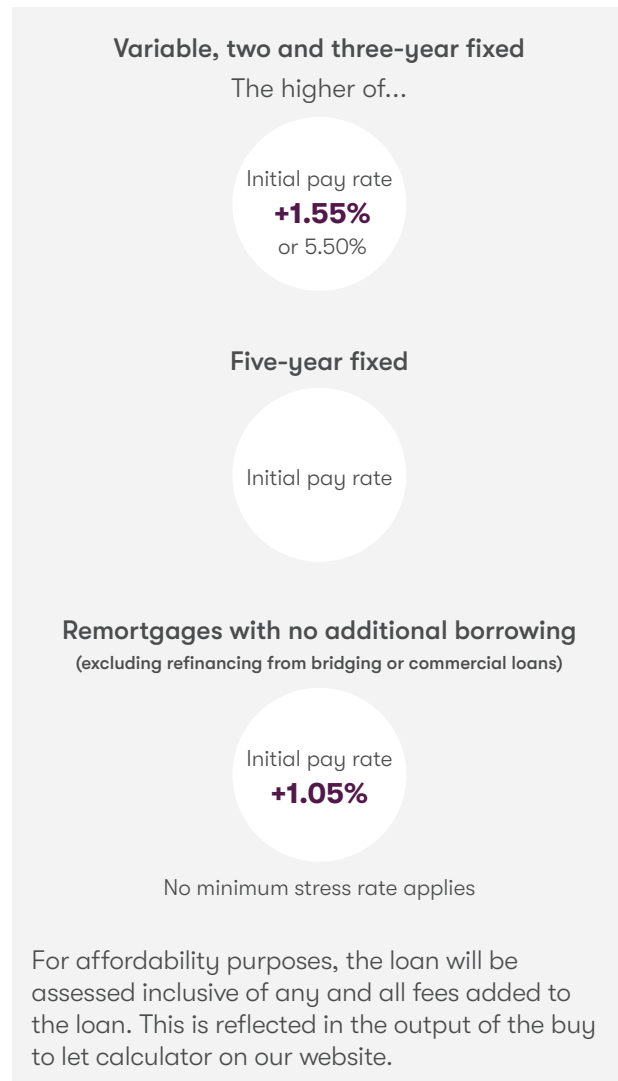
Variable, two and three-year fixed

The higher of...

Initial pay rate
**+1.55%**
or 5.50%

Five-year fixed

Initial pay rate

Remortgages with no additional borrowing
(excluding refinancing from bridging or commercial loans)

Initial pay rate
**+1.05%**

No minimum stress rate applies

For affordability purposes, the loan will be assessed inclusive of any and all fees added to the loan. This is reflected in the output of the buy to let calculator on our website.